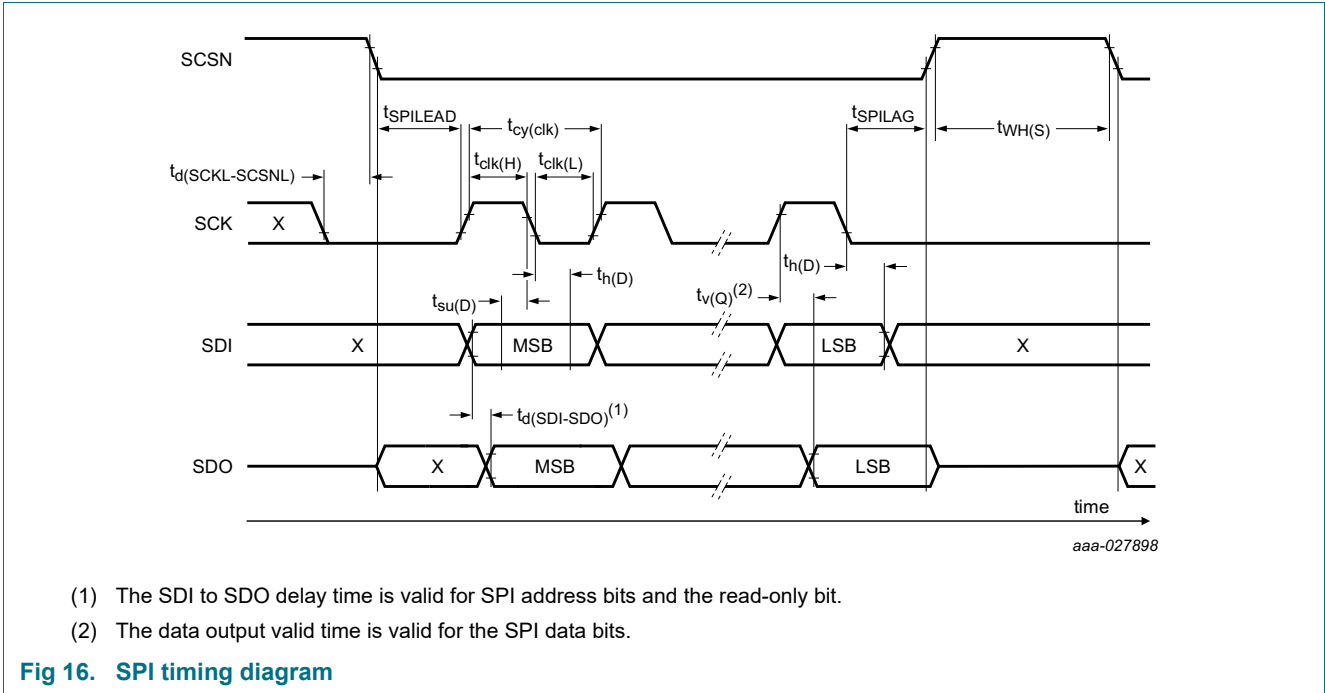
SCSN

$t_{SPILEAD}$ $t_{cy(clk)}$ $t_{SPILAG}$ $t_{WH(S)}$

$t_{d(SCKL-SCSNL)}$ $t_{clk(H)}$ $t_{clk(L)}$

SCK X

$t_{h(D)}$ $t_{h(D)}$

$t_{su(D)}$ $t_{v(Q)}^{(2)}$

SDI X MSB LSB X

$t_{d(SDI-SDO)}^{(1)}$

SDO X MSB LSB X

time

aaa-027898

(1) The SDI to SDO delay time is valid for SPI address bits and the read-only bit.

(2) The data output valid time is valid for the SPI data bits.

Fig 16. SPI timing diagram